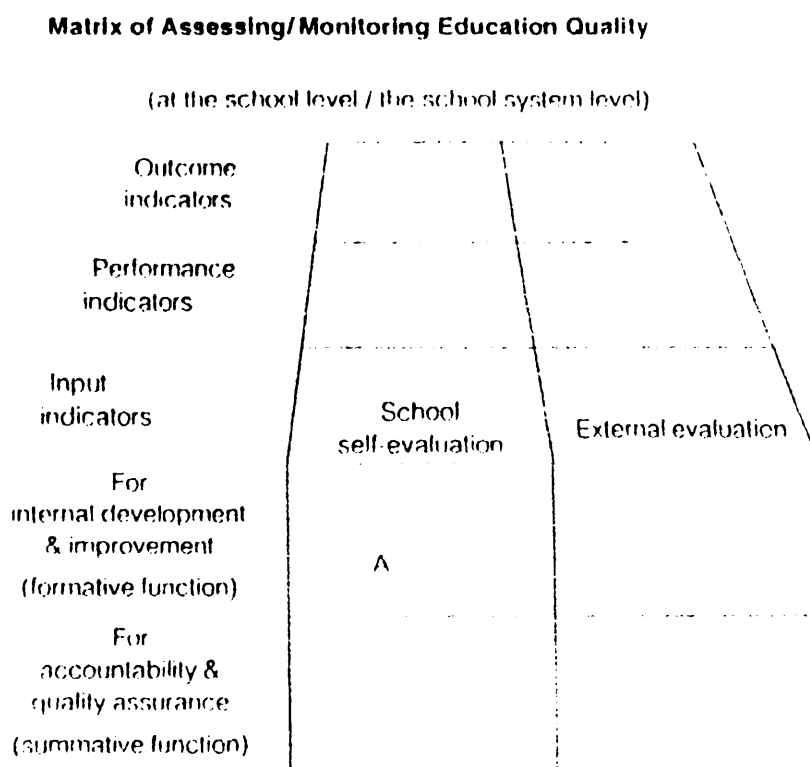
Matrix of Assessing/Monitoring Education Quality

(at the school level / the school system level)

Outcome indicators

Performance indicators

Input indicators

School self-evaluation

External evaluation

For internal development & improvement (formative function)

A

For accountability & quality assurance (summative function)